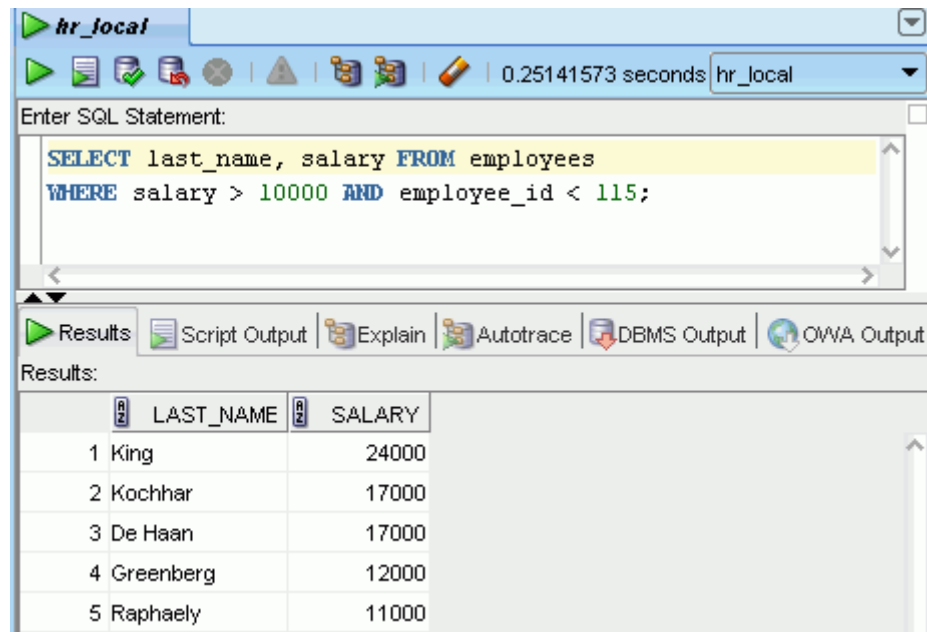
hr_local

0.25141573 seconds hr_local

Enter SQL Statement:

SELECT last_name, salary FROM employees
WHERE salary > 10000 AND employee_id < 115;

Results | Script Output | Explain | Autotrace | DBMS Output | OWA Output

Results:

| | LAST_NAME | SALARY |
|---|---|---|
| 1 | King | 24000 |
| 2 | Kochhar | 17000 |
| 3 | De Haan | 17000 |
| 4 | Greenberg | 12000 |
| 5 | Raphaely | 11000 |